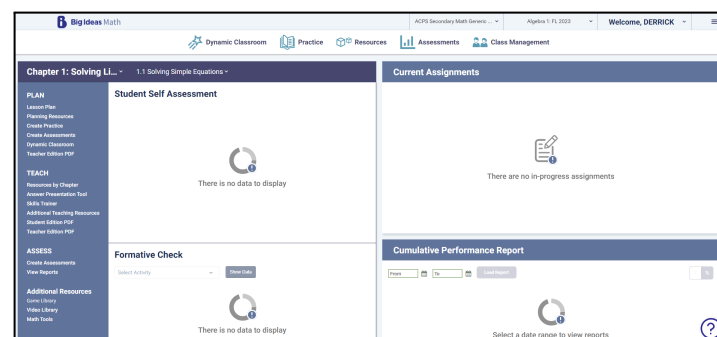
Big Ideas Math

ACPS Secondary Math Generic ... Algebra 1: FL 2023 Welcome, DERRICK

Dynamic Classroom Practice Resources Assessments Class Management

Chapter 1: Solving Li... 1.1 Solving Simple Equations

PLAN
Lesson Plan
Planning Resources
Create Practice
Create Assessments
Dynamic Classroom
Teacher Edition PDF

TEACH
Resources by Chapter
Answer Presentation Tool
Skills Trainer
Additional Teaching Resources
Student Edition PDF
Teacher Edition PDF

ASSESS
Create Assessments
View Reports

Additional Resources
Game Library
Video Library
Math Tools

Student Self Assessment

There is no data to display

Formative Check

Select Activity Show Data

There is no data to display

Current Assignments

There are no in-progress assignments

Cumulative Performance Report

From To Load Report

Select a date range to view reports